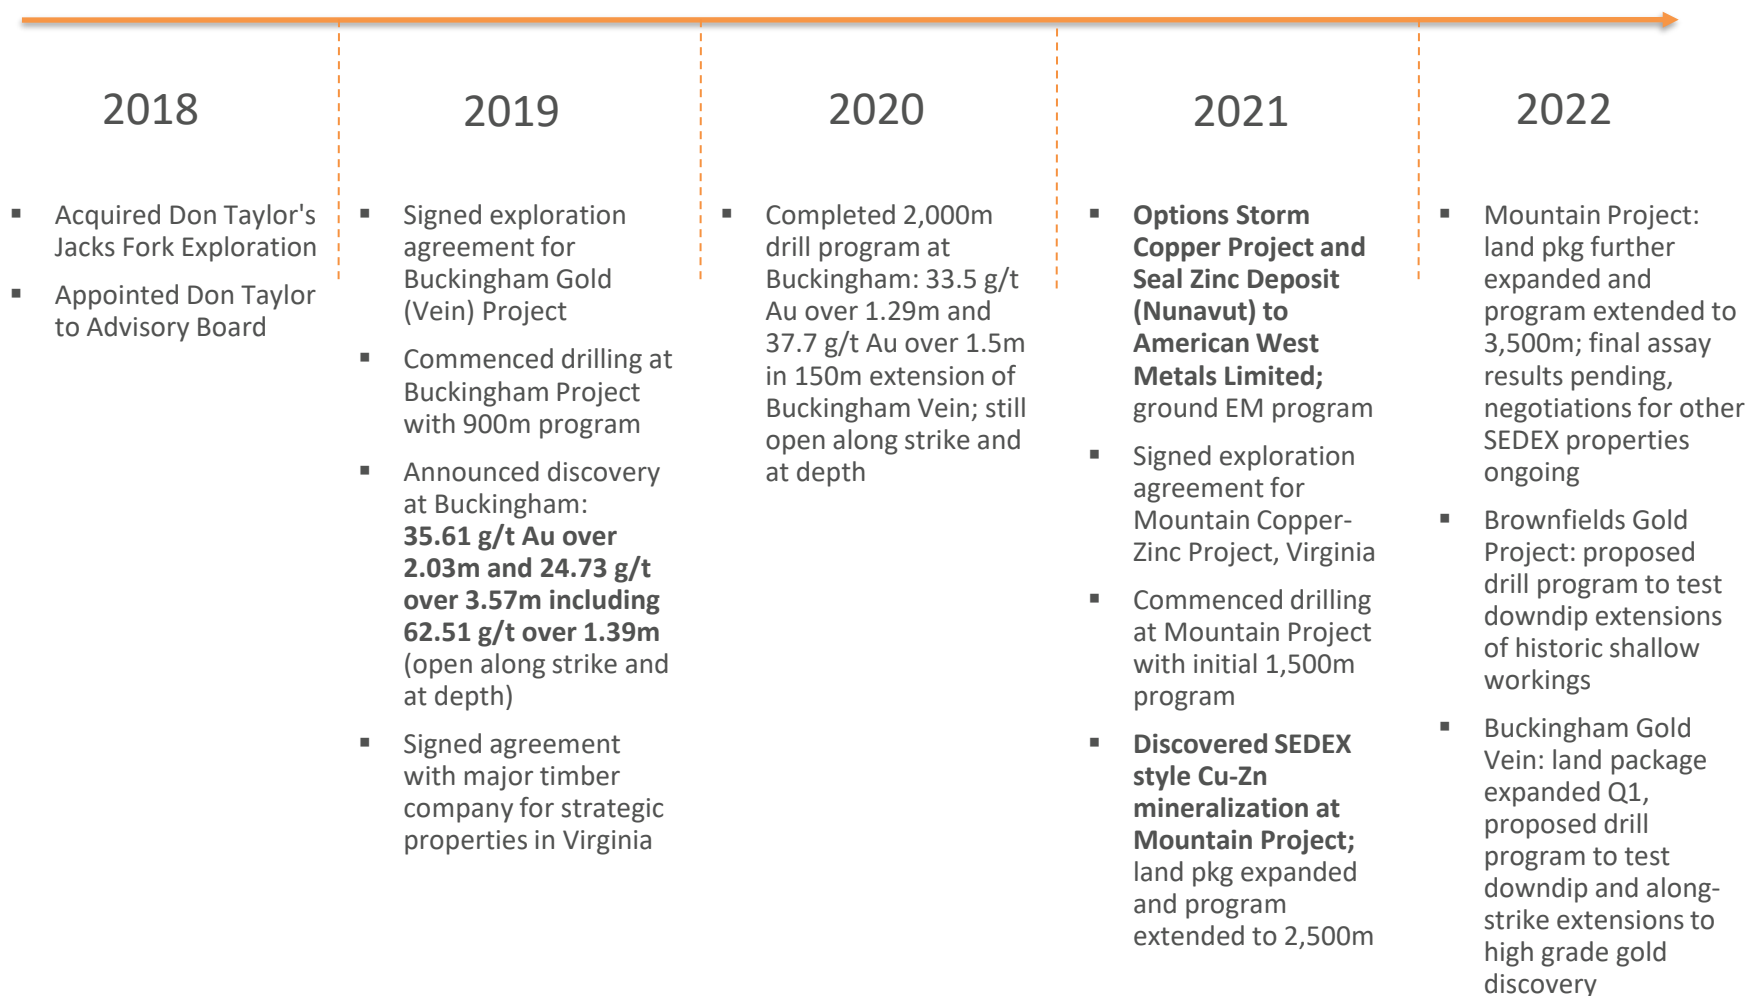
2018

- Acquired Don Taylor's Jacks Fork Exploration
- Appointed Don Taylor to Advisory Board

2019

- Signed exploration agreement for Buckingham Gold (Vein) Project
- Commenced drilling at Buckingham Project with 900m program
- Announced discovery at Buckingham: **35.61 g/t Au over 2.03m and 24.73 g/t over 3.57m including 62.51 g/t over 1.39m** (open along strike and at depth)
- Signed agreement with major timber company for strategic properties in Virginia

2020

- Completed 2,000m drill program at Buckingham: 33.5 g/t Au over 1.29m and 37.7 g/t Au over 1.5m in 150m extension of Buckingham Vein; still open along strike and at depth

2021

- **Options Storm Copper Project and Seal Zinc Deposit (Nunavut) to American West Metals Limited;** ground EM program
- Signed exploration agreement for Mountain Copper-Zinc Project, Virginia
- Commenced drilling at Mountain Project with initial 1,500m program
- **Discovered SEDEX style Cu-Zn mineralization at Mountain Project;** land pkg expanded and program extended to 2,500m

2022

- Mountain Project: land pkg further expanded and program extended to 3,500m; final assay results pending, negotiations for other SEDEX properties ongoing
- Brownfields Gold Project: proposed drill program to test downdip extensions of historic shallow workings
- Buckingham Gold Vein: land package expanded Q1, proposed drill program to test downdip and along-strike extensions to high grade gold discovery